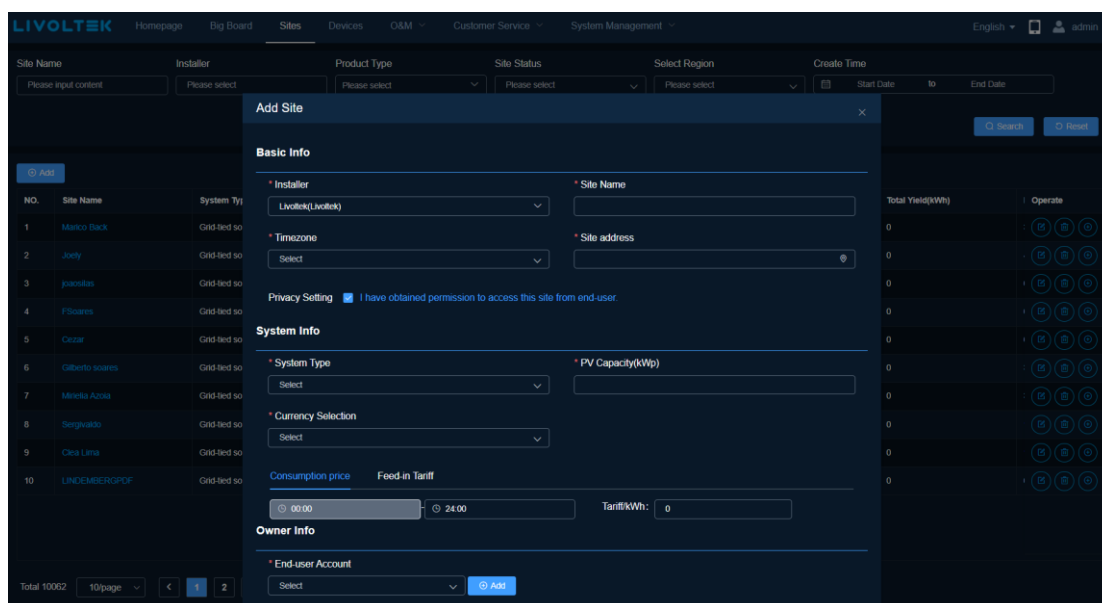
LIVOLTEK Homepage Big Board Sites Devices O&M Customer Service System Management English admin

Site Name
Please input content
Installer
Please select
Product Type
Please select
Site Status
Please select
Select Region
Please select
Create Time
Start Date to End Date

Search Reset

Add

| NO. | Site Name | System Typ |
|---|---|---|
| 1 | Marlco Back | Grid-tied so |
| 2 | Joely | Grid-tied so |
| 3 | joaosilas | Grid-tied so |
| 4 | FSoares | Grid-tied so |
| 5 | Cezar | Grid-tied so |
| 6 | Gilberto soares | Grid-tied so |
| 7 | Mirella Azoia | Grid-tied so |
| 8 | Sergivaldo | Grid-tied so |
| 9 | Clea Lima | Grid-tied so |
| 10 | LINDEMBERGPDF | Grid-tied so |

| Total Yield(kWh) | Operate |
|---|---|
| 0 | |
| 0 | |
| 0 | |
| 0 | |
| 0 | |
| 0 | |
| 0 | |
| 0 | |
| 0 | |
| 0 | |

Total 10062 10/page 1 2

Add Site

Basic Info

* Installer
Livoltek(Livoltek)
* Site Name
* Timezone
Select
* Site address

Privacy Setting I have obtained permission to access this site from end-user.

System Info

* System Type
Select
* PV Capacity(kWp)
* Currency Selection
Select

Consumption price Feed-in Tariff

00:00 - 24:00 Tariff/kWh: 0

Owner Info

* End-user Account
Select Add